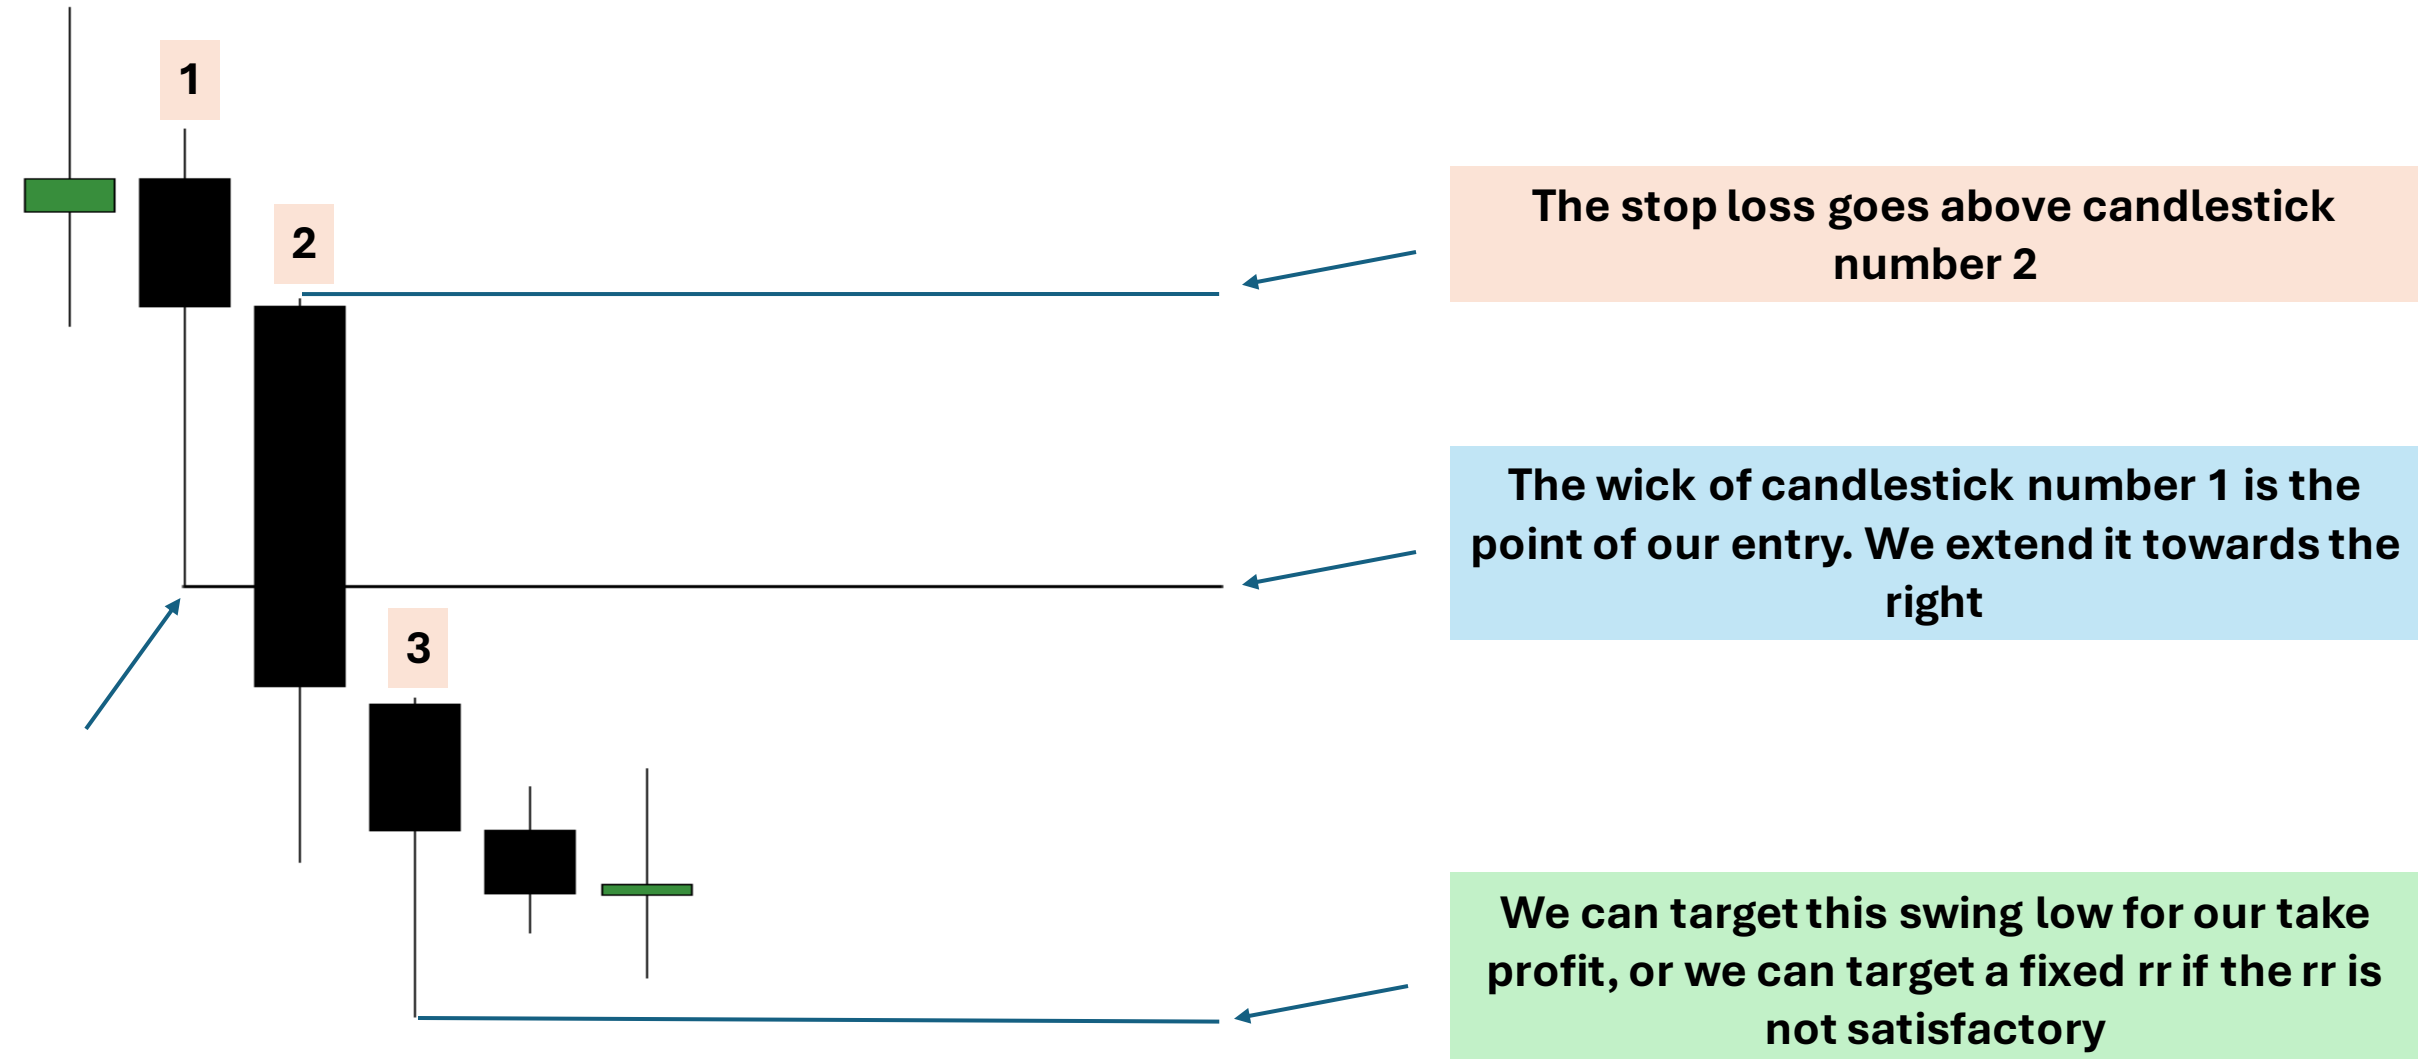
1

2

3

The stop loss goes above candlestick number 2

The wick of candlestick number 1 is the point of our entry. We extend it towards the right

We can target this swing low for our take profit, or we can target a fixed rr if the rr is not satisfactory